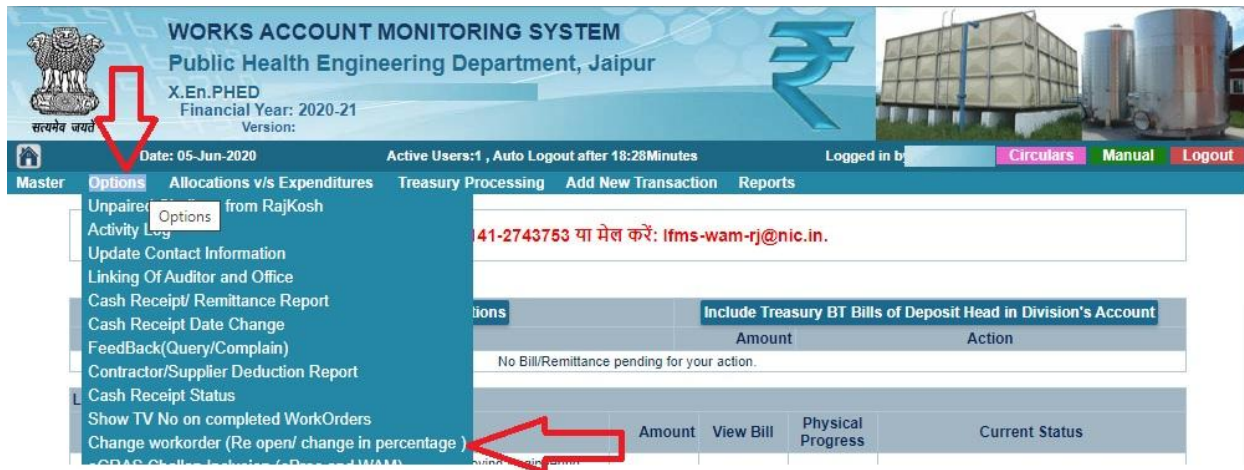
WORKS ACCOUNT MONITORING SYSTEM
Public Health Engineering Department, Jaipur
X.En.PHED
Financial Year: 2020-21
Version:

सत्यमेव जयते

Date: 05-Jun-2020 Active Users:1 , Auto Logout after 18:28Minutes Logged in by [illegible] Circulars Manual Logout

Master Options Allocations v/s Expenditures Treasury Processing Add New Transaction Reports

Unpaired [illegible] from RajKosh
Options
Activity Log
Update Contact Information
Linking Of Auditor and Office
Cash Receipt/ Remittance Report
Cash Receipt Date Change
FeedBack(Query/Complain)
Contractor/Supplier Deduction Report
Cash Receipt Status
Show TV No on completed WorkOrders
Change workorder (Re open/ change in percentage )
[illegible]

141-2743753 या मेल करें: lfms-wam-rj@nic.in.

tions

Include Treasury BT Bills of Deposit Head in Division's Account

| Amount | Action |
|---|---|
| No Bill/Remittance pending for your action. | |

L

| Amount | View Bill | Physical Progress | Current Status |
|---|---|---|---|